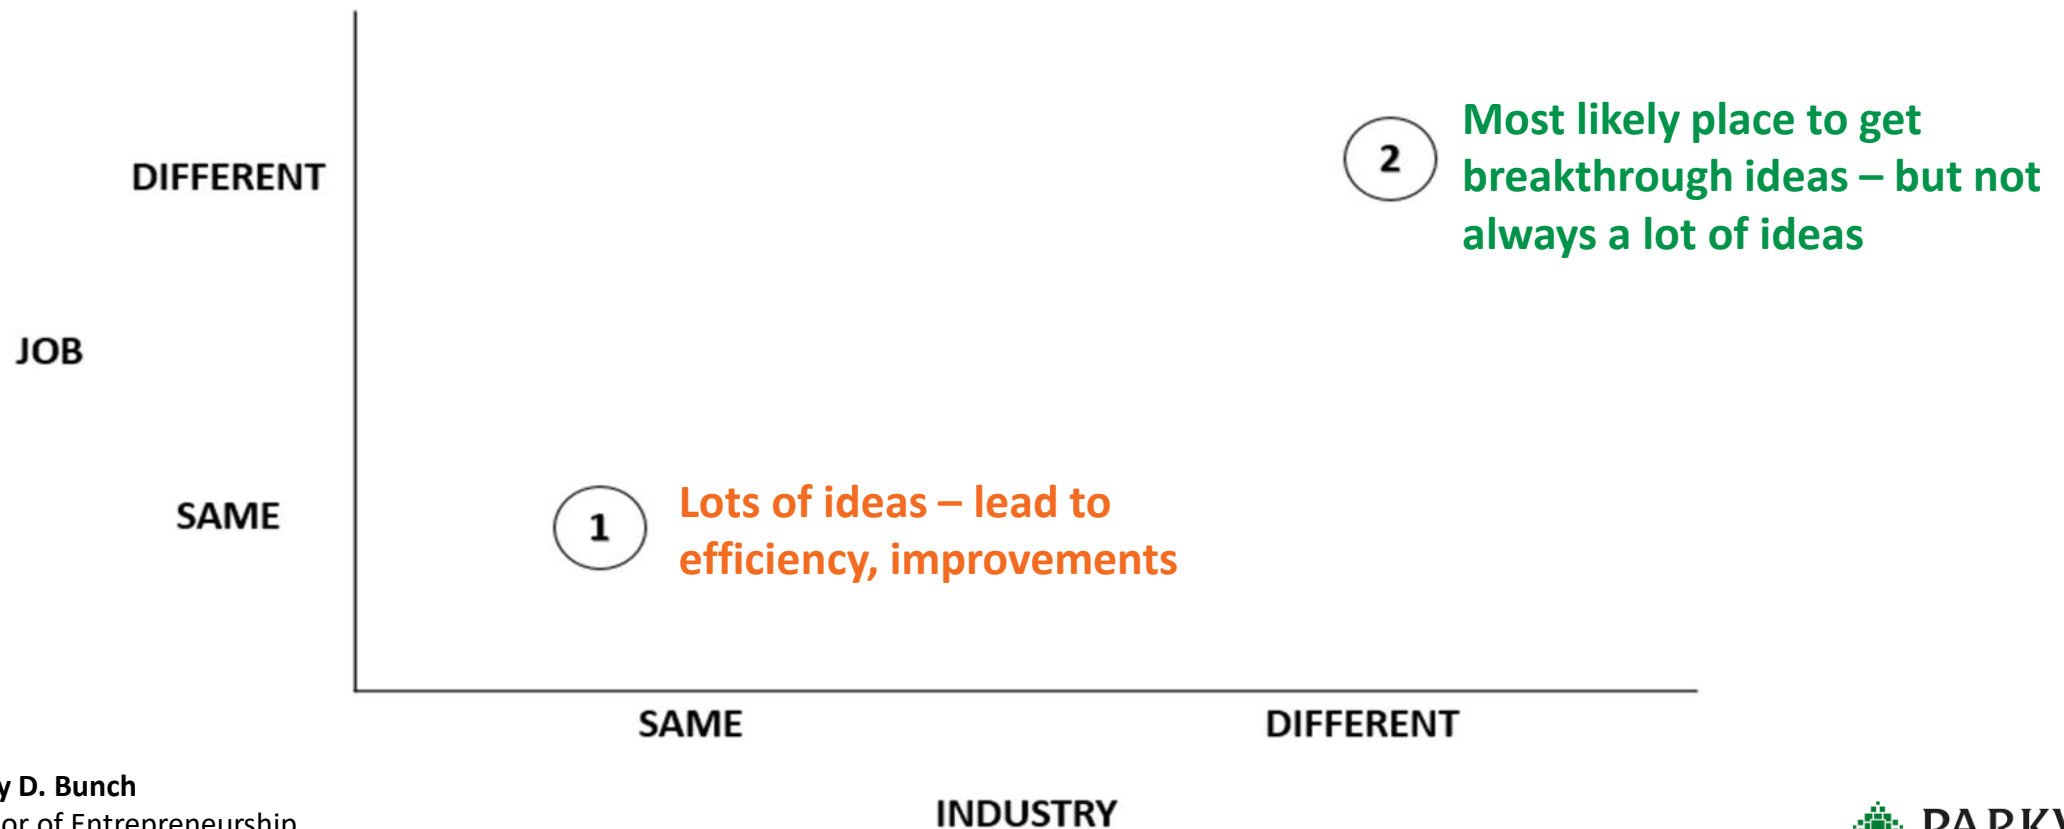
DIFFERENT

JOB

SAME

2

Most likely place to get breakthrough ideas – but not always a lot of ideas

1

Lots of ideas – lead to efficiency, improvements

SAME

DIFFERENT

INDUSTRY

y D. Bunch
or of Entrepreneurship

PARKV